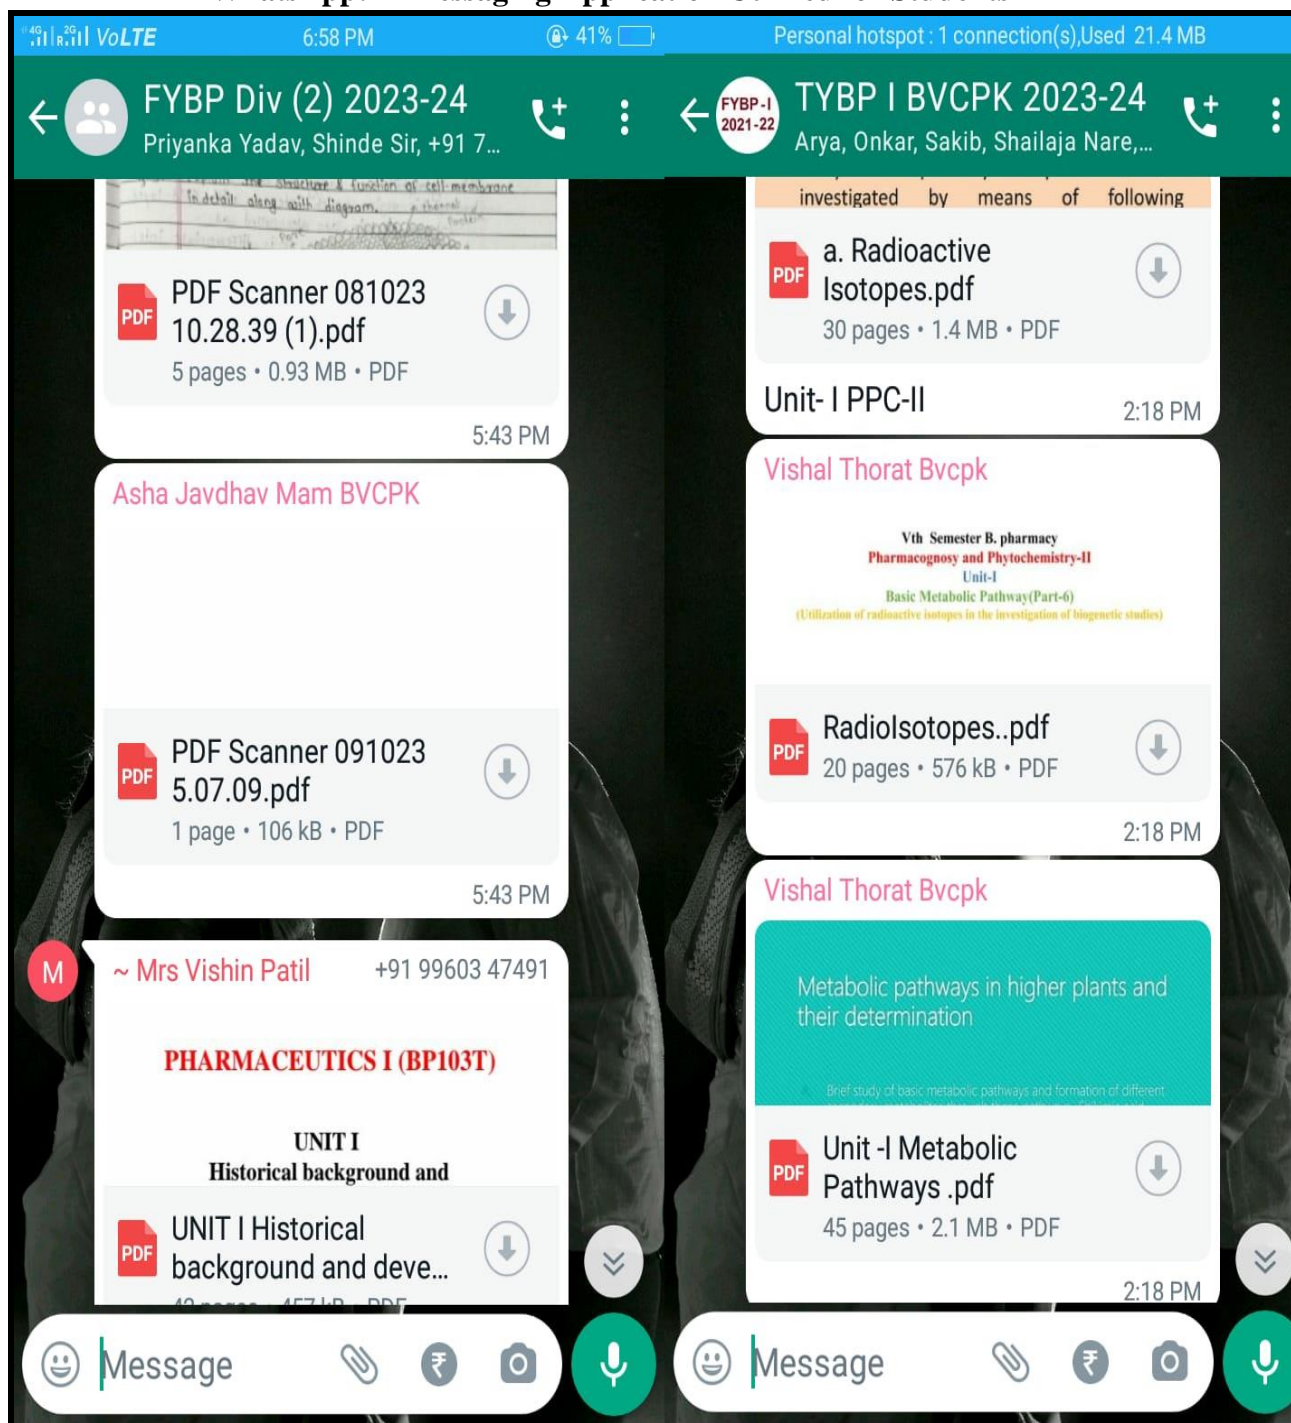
4G VoLTE 6:58 PM 41%

FYBP Div (2) 2023-24
Priyanka Yadav, Shinde Sir, +91 7...

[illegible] the structure & function of cell membrane in detail along with diagram.

PDF Scanner 081023 10.28.39 (1).pdf
5 pages • 0.93 MB • PDF

5:43 PM

Asha Javdhav Mam BVCPK

PDF Scanner 091023 5.07.09.pdf
1 page • 106 kB • PDF

5:43 PM

M ~ Mrs Vishin Patil +91 99603 47491

PHARMACEUTICS I (BP103T)

UNIT I
Historical background and

UNIT I Historical background and deve...

Message

Personal hotspot : 1 connection(s),Used 21.4 MB

FYBP-I 2021-22
TYBP I BVCPK 2023-24
Arya, Onkar, Sakib, Shailaja Nare,...

investigated by means of following

a. Radioactive Isotopes.pdf
30 pages • 1.4 MB • PDF

Unit- I PPC-II 2:18 PM

Vishal Thorat Bvcpk

Vth Semester B. pharmacy
Pharmacognosy and Phytochemistry-II
Unit-I
Basic Metabolic Pathway(Part-6)
(Utilization of radioactive isotopes in the investigation of biogenetic studies)

RadioIsotopes..pdf
20 pages • 576 kB • PDF

2:18 PM

Vishal Thorat Bvcpk

Metabolic pathways in higher plants and their determination

Brief study of basic metabolic pathways and formation of different

Unit -I Metabolic Pathways .pdf
45 pages • 2.1 MB • PDF

2:18 PM

Message